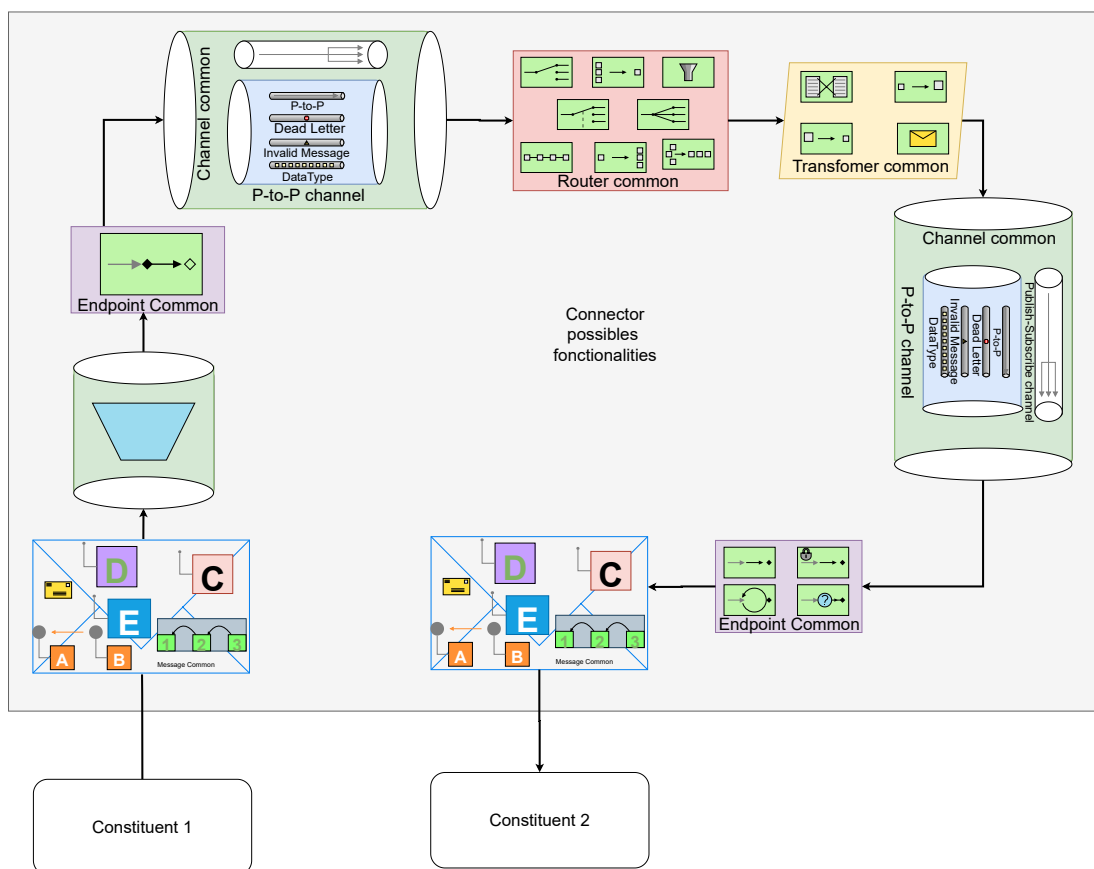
Channel common
P-to-P
Dead Letter
Invalid Message
DataType
P-to-P channel

Router common

Transfomer common

Channel common
P-to-P channel
Invalid Message
DataType
Dead Letter
P-to-P
Publish-Subscribe channel

Endpoint Common

Connector
possibles
fonctionalities

D
C
E
A
B
1
2
3
Message Common

D
C
E
A
B
1
2
3
Message Common

Endpoint Common

Constituent 1

Constituent 2